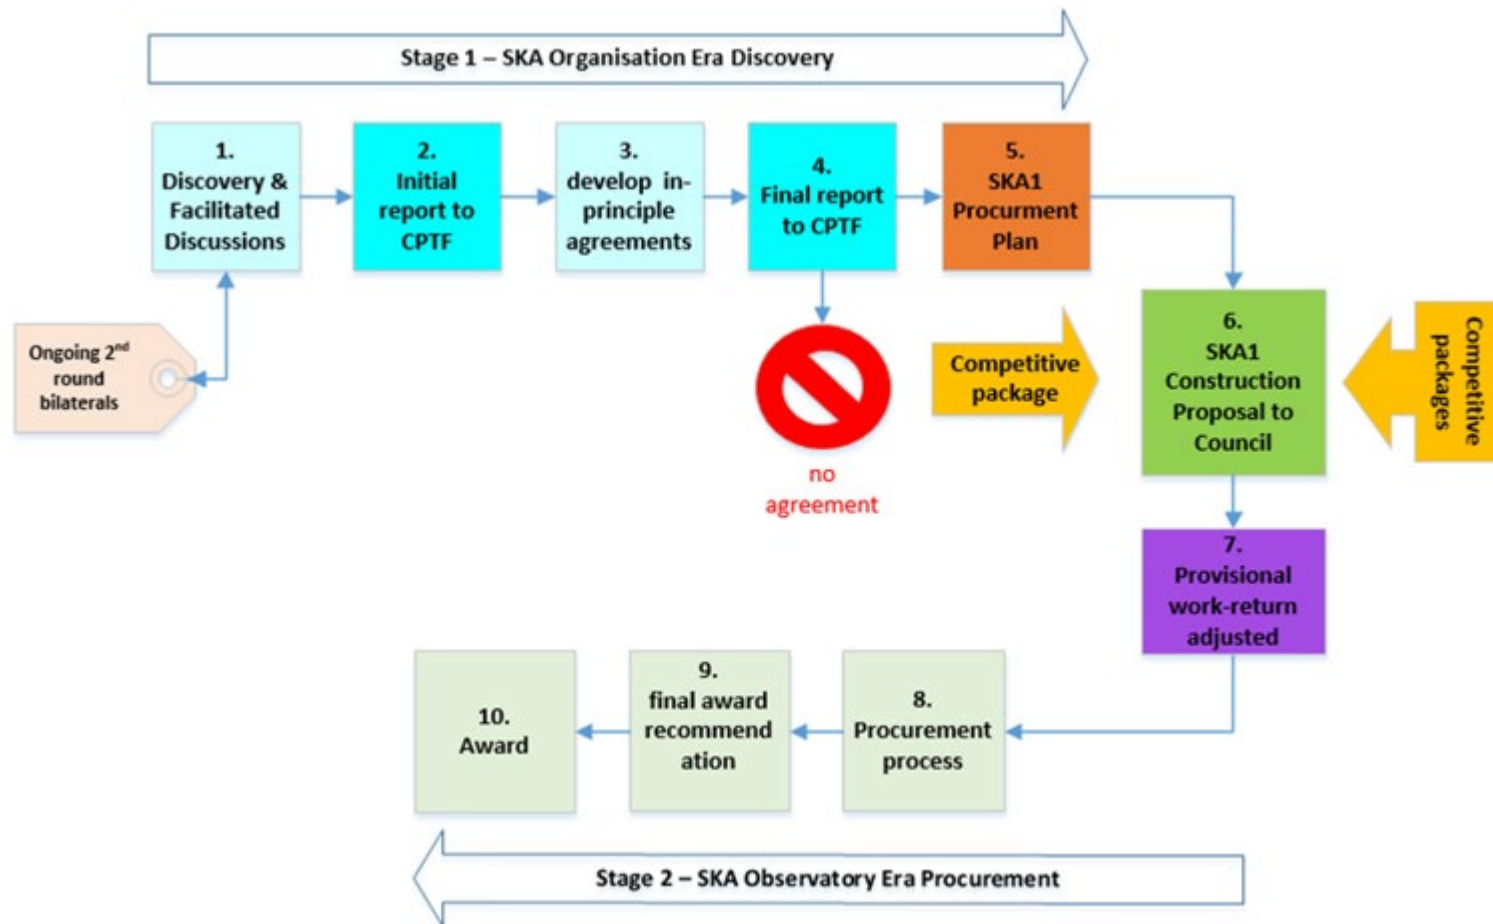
Stage 1 – SKA Organisation Era Discovery

1. Discovery & Facilitated Discussions

2. Initial report to CPTF

3. develop in-principle agreements

4. Final report to CPTF

5. SKA1 Procurment Plan

Ongoing $2^{nd}$ round bilaterals

no agreement

Competitive package

6. SKA1 Construction Proposal to Council

Competitive packages

7. Provisional work-return adjusted

10. Award

9. final award recommend ation

8. Procurement process

Stage 2 – SKA Observatory Era Procurement